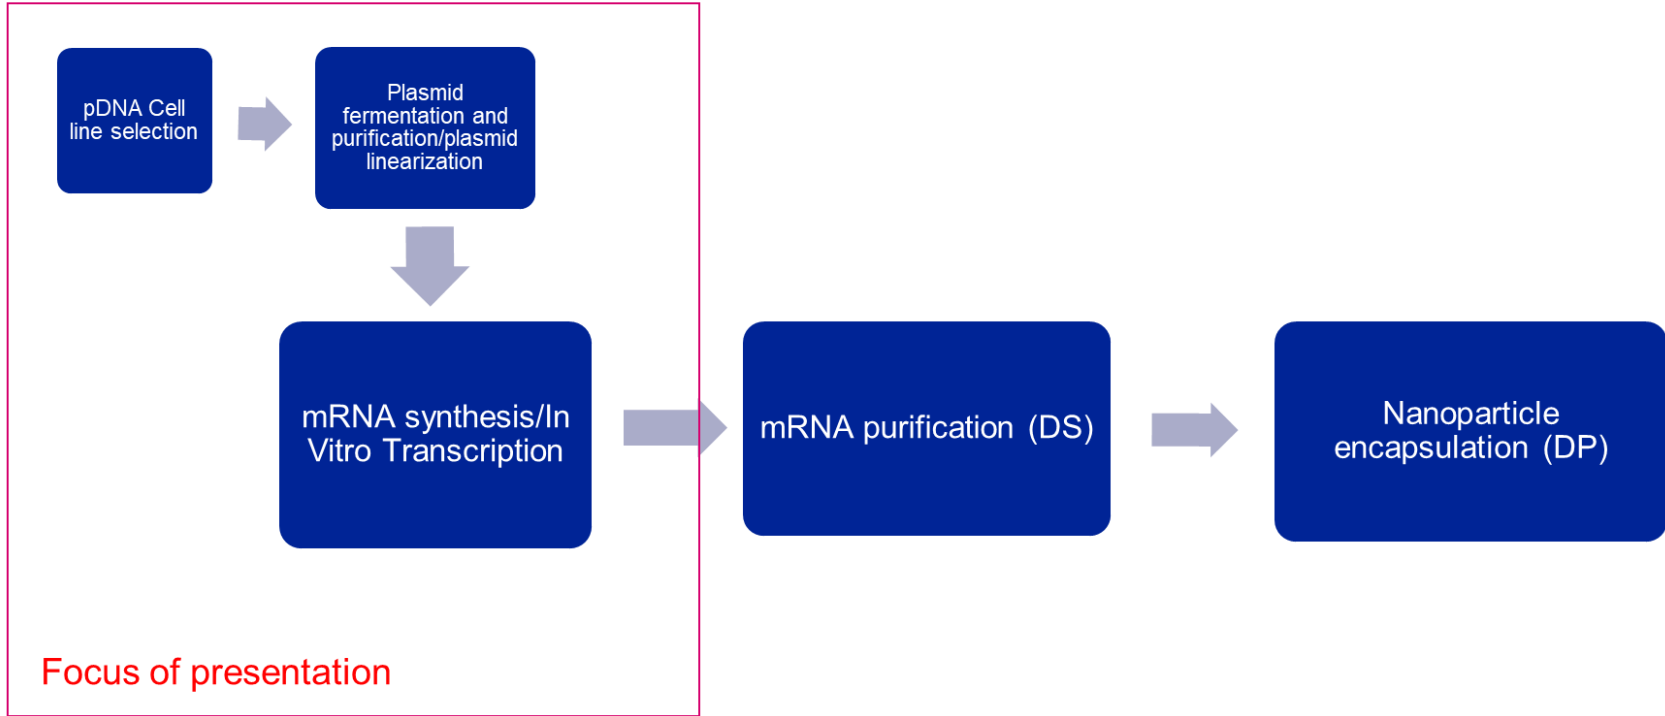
pDNA Cell line selection

Plasmid fermentation and purification/plasmid linearization

mRNA synthesis/In Vitro Transcription

mRNA purification (DS)

Nanoparticle encapsulation (DP)

Focus of presentation